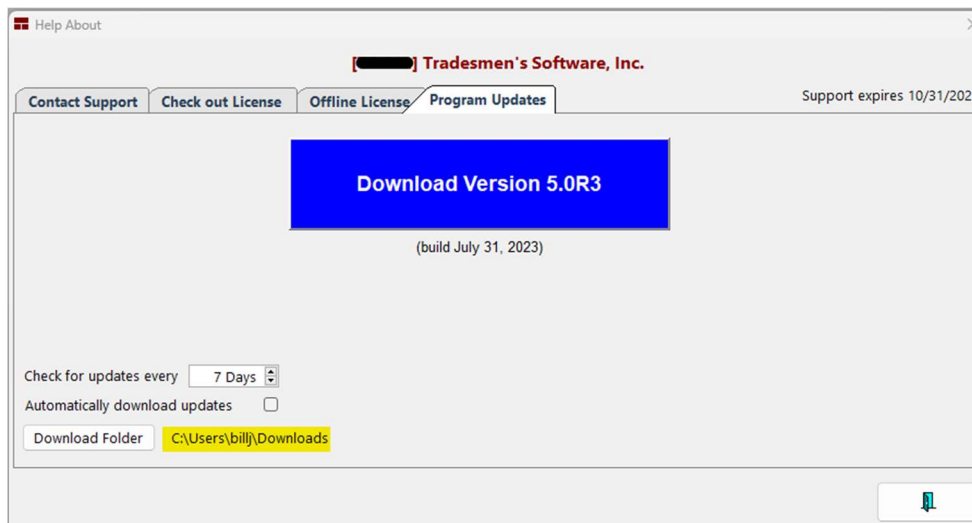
Help About

[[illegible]] Tradesmen's Software, Inc.

Contact Support | Check out License | Offline License | Program Updates

Support expires 10/31/202

Download Version 5.0R3

(build July 31, 2023)

Check for updates every 7 Days

Automatically download updates

Download Folder C:\Users\billj\Downloads